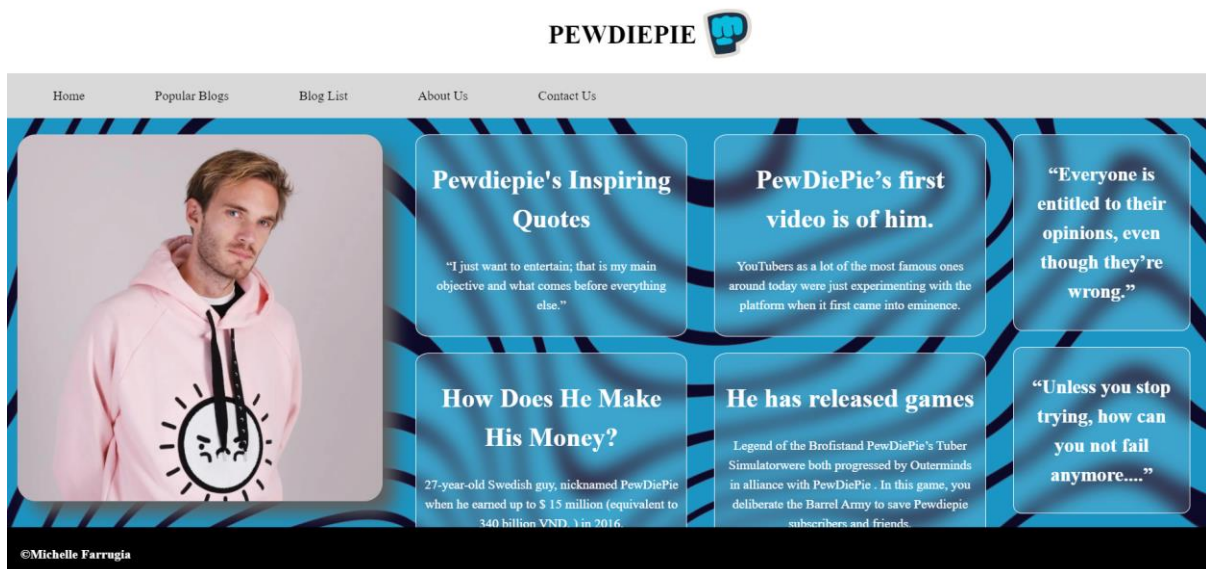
PEWDIEPIE

Home Popular Blogs Blog List About Us Contact Us

Pewdiepie's Inspiring Quotes

"I just want to entertain; that is my main objective and what comes before everything else."

PewDiePie's first video is of him.

YouTubers as a lot of the most famous ones around today were just experimenting with the platform when it first came into eminence.

"Everyone is entitled to their opinions, even though they're wrong."

How Does He Make His Money?

27-year-old Swedish guy, nicknamed PewDiePie when he earned up to $ 15 million (equivalent to 340 billion VND. ) in 2016.

He has released games

Legend of the Brofistand PewDiePie's Tuber Simulatorwere both progressed by Outerminds in alliance with PewDiePie . In this game, you deliberate the Barrel Army to save Pewdiepie subscribers and friends.

"Unless you stop trying, how can you not fail anymore...."

©Michelle Farrugia